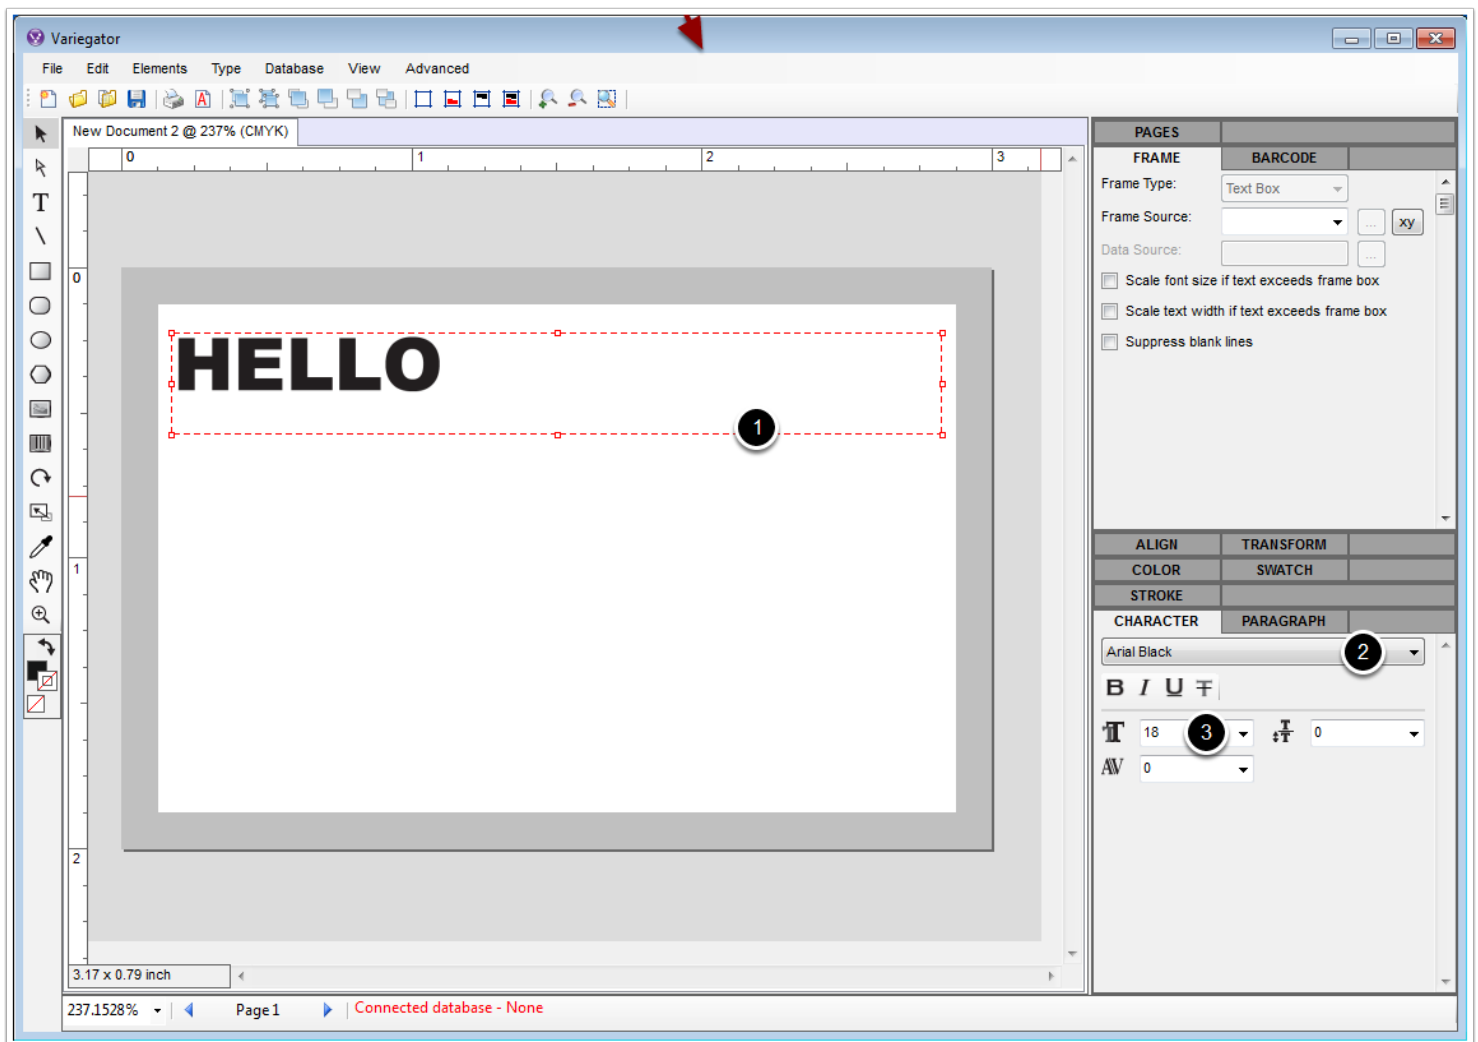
Variegator

File Edit Elements Type Database View Advanced

New Document 2 @ 237% (CMYK)

0 1 2 3

0

1

2

HELLO

1

3.17 x 0.79 inch

237.1528% Page 1 Connected database - None

PAGES

FRAME BARCODE

Frame Type: Text Box

Frame Source: ... xy

Data Source: ...

Scale font size if text exceeds frame box

Scale text width if text exceeds frame box

Suppress blank lines

ALIGN TRANSFORM

COLOR SWATCH

STROKE

CHARACTER PARAGRAPH

Arial Black

2

B I U T

18

3

0

0